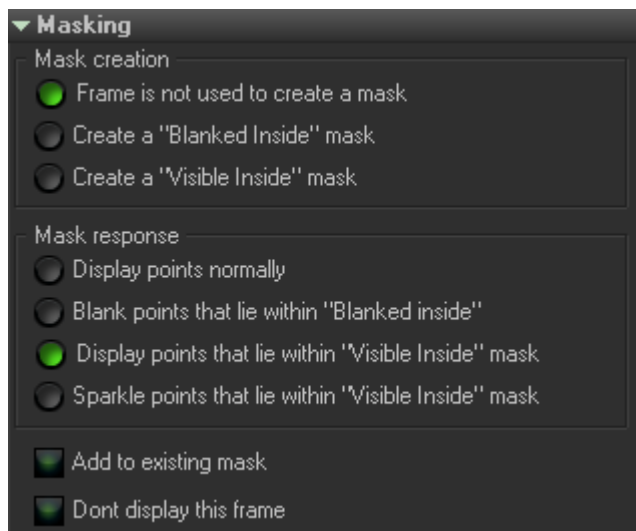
Masking

Mask creation

Frame is not used to create a mask

Create a "Blanked Inside" mask

Create a "Visible Inside" mask

Mask response

Display points normally

Blank points that lie within "Blanked inside"

Display points that lie within "Visible Inside" mask

Sparkle points that lie within "Visible Inside" mask

Add to existing mask

Dont display this frame